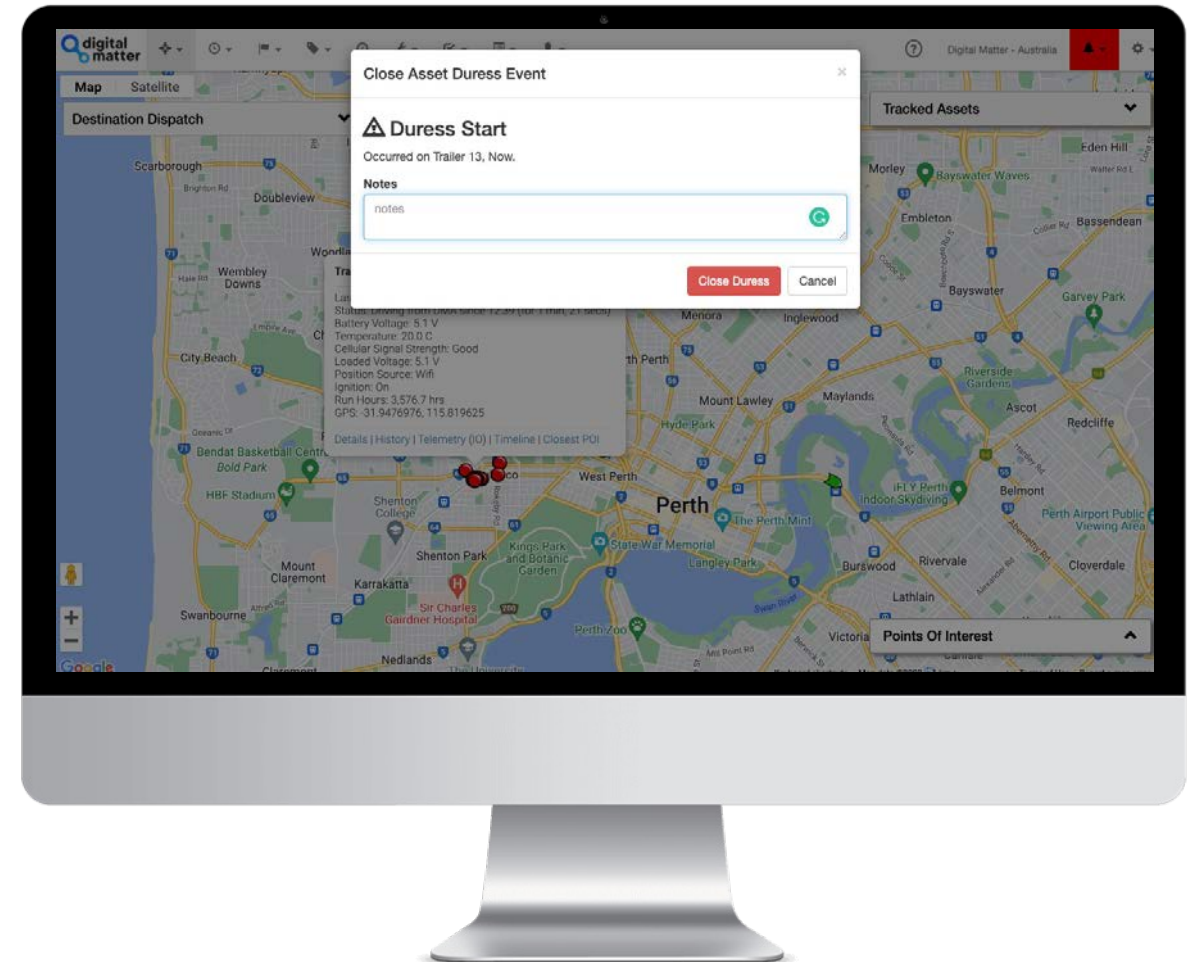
digital matter

Digital Matter - Australia

Map Satellite

Destination Dispatch

Tracked Assets

Close Asset Duress Event

×

⚠ Duress Start

Occurred on Trailer 13, Now.

Notes

notes

Close Duress Cancel

Tra

Las

Status: Driving from DMA since 12:39 (for 1 min, 21 secs)
Battery Voltage: 5.1 V
Temperature: 20.0 C
Cellular Signal Strength: Good
Loaded Voltage: 5.1 V
Position Source: Wifi
Ignition: On
Run Hours: 3,576.7 hrs
GPS: -31.9476976, 115.819625

Details | History | Telemetry (IO) | Timeline | Closest POI

Scarborough
Doubleview
Wembley Downs
City Beach
Bendat Basketball Centre
Bold Park
HBF Stadium
Shenton College
Mount Claremont
Shenton Park
Karrakatta
Sir Charles Gairdner Hospital
Swanbourne
Nedlands
Kings Park and Botanic Garden
State War Memorial
West Perth
Perth
The Perth Mint
Langley Park
Perth Zoo
Mount Lawley
Hyde Park
Menora
Inglewood
Maylands
Bayswater
Morley
Bayswater Waves
Embleton
Bassendean
Eden Hill
Garvey Park
Riverside Gardens
Ascot
Redcliffe
iFLY Perth Indoor Skydiving
Belmont
Perth Airport Public Viewing Area
Burswood
Rivervale
Cloverdale
Lathlain
Victoria

Points Of Interest

Google